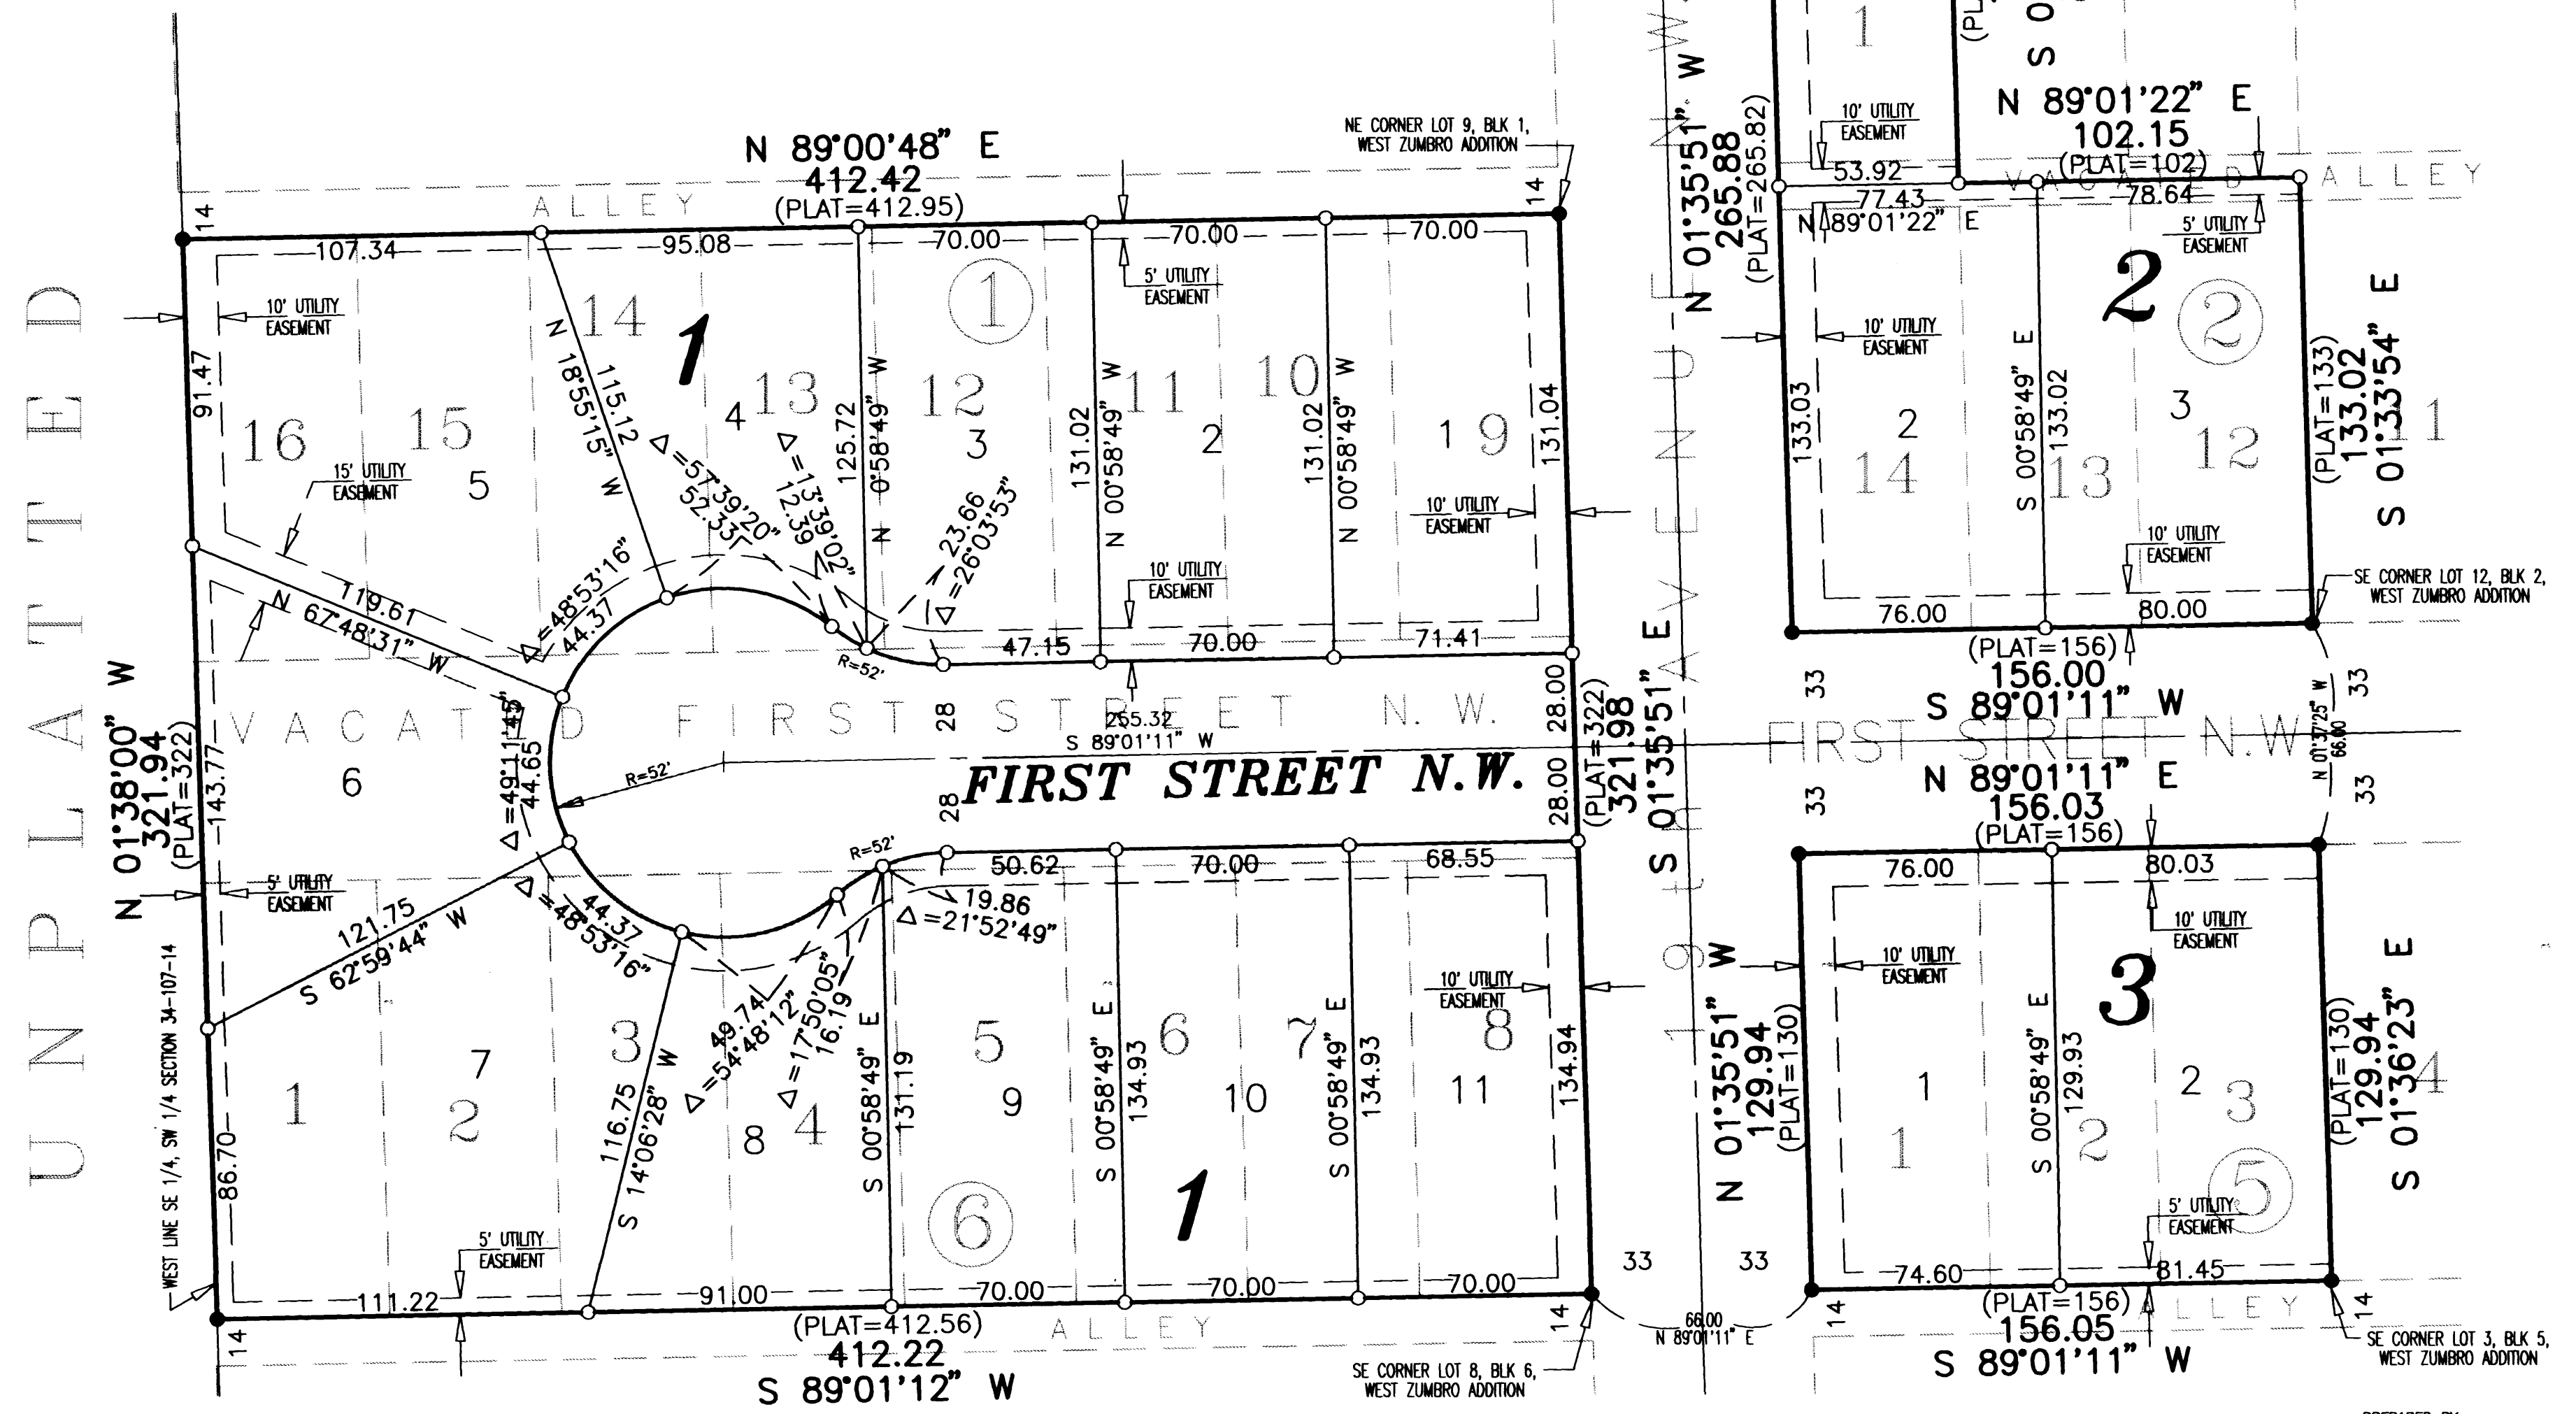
UNPLATTED

N 89°00'48" E
412.42
(PLAT=412.95)
ALLEY
NE CORNER LOT 9, BLK 1, WEST ZUMBRO ADDITION
14
14
107.34
95.08
70.00
70.00
70.00
10' UTILITY EASEMENT
5' UTILITY EASEMENT
14
1
13
12
11
10
9
16
15
1
4
3
2
1
5
91.47
N 18°55'15" W
115.12
$\Delta$=57°39'20"
52.33
$\Delta$=13°39'02"
12.39
125.72
N 0°58'49" W
131.02
N 00°58'49" W
131.02
N 00°58'49" W
131.04
15' UTILITY EASEMENT
10' UTILITY EASEMENT
10' UTILITY EASEMENT
23.66
$\Delta$=26°03'53"
$\Delta$=48°53'16"
44.37
119.61
N 67°48'31" W
R=52'
47.15
70.00
71.41
N 01°38'00" W
321.94
(PLAT=322)
143.77
6
VACATED FIRST STREET N.W.
28
255.32
S 89°01'11" W
28.00
$\Delta$=49°11'45"
44.65
R=52'
FIRST STREET N.W.
28
28.00
(PLAT=322)
321.98
S 01°35'51" E
5' UTILITY EASEMENT
R=52'
50.62
70.00
68.55
121.75
S 62°59'44" W
$\Delta$=48°53'16"
44.37
19.86
$\Delta$=21°52'49"
49.74
$\Delta$=54°48'12"
$\Delta$=17°50'05"
16.19
10' UTILITY EASEMENT
7
3
5
6
7
8
1
2
116.75
S 14°06'28" W
8
4
S 00°58'49" E
131.19
9
S 00°58'49" E
134.93
10
S 00°58'49" E
134.93
11
134.94
86.70
WEST LINE SE 1/4, SW 1/4 SECTION 34-107-14
5' UTILITY EASEMENT
6
1
111.22
91.00
70.00
70.00
70.00
14
(PLAT=412.56)
412.22
S 89°01'12" W
ALLEY
14
SE CORNER LOT 8, BLK 6, WEST ZUMBRO ADDITION

AVENUE N.W.
N 01°35'51" W
265.88
(PLAT=265.82)
1
N 89°01'22" E
102.15
(PLAT=102)
10' UTILITY EASEMENT
53.92
77.43
78.64
N 89°01'22" E
VACATED ALLEY
5' UTILITY EASEMENT
2
2
10' UTILITY EASEMENT
133.03
2
14
S 00°58'49" E
133.02
13
3
12
(PLAT=133)
133.02
S 01°33'54" E
11
10' UTILITY EASEMENT
SE CORNER LOT 12, BLK 2, WEST ZUMBRO ADDITION
76.00
80.00
(PLAT=156)
156.00
S 89°01'11" W
33
33
FIRST STREET N.W.
N 01°37'25" W
66.00
N 89°01'11" E
156.03
(PLAT=156)
33
33
76.00
80.03
10' UTILITY EASEMENT
10' UTILITY EASEMENT
3
N 01°35'51" W
129.94
(PLAT=130)
1
1
S 00°58'49" E
129.93
2
2
3
(PLAT=130)
129.94
S 01°36'23" E
4
5
5' UTILITY EASEMENT
74.60
81.45
33
33
66.00
N 89°01'11" E
14
(PLAT=156)
156.05
S 89°01'11" W
ALLEY
14
SE CORNER LOT 3, BLK 5, WEST ZUMBRO ADDITION